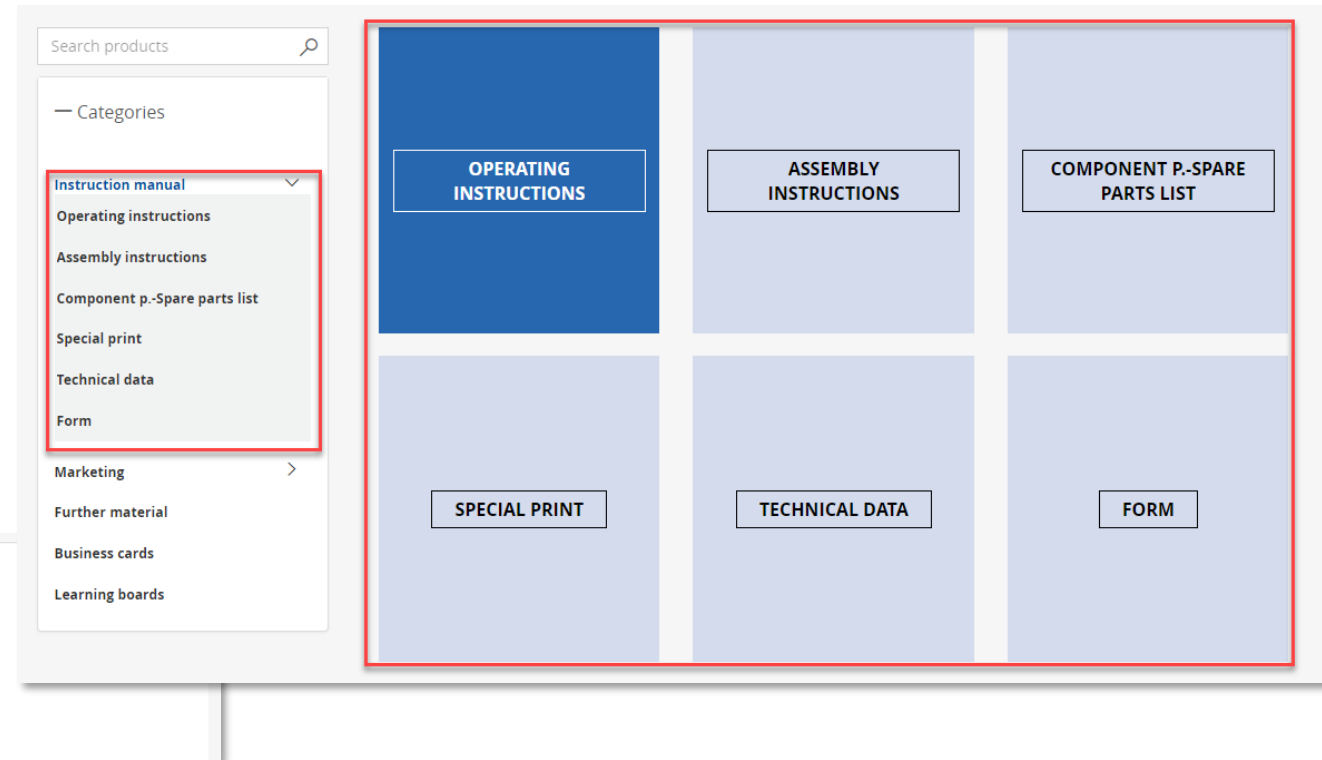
Search products

— Categories

Instruction manual

Operating instructions

Assembly instructions

Component p.-Spare parts list

Special print

Technical data

Form

Marketing

Further material

Business cards

Learning boards

OPERATING INSTRUCTIONS

ASSEMBLY INSTRUCTIONS

COMPONENT P.-SPARE PARTS LIST

SPECIAL PRINT

TECHNICAL DATA

FORM